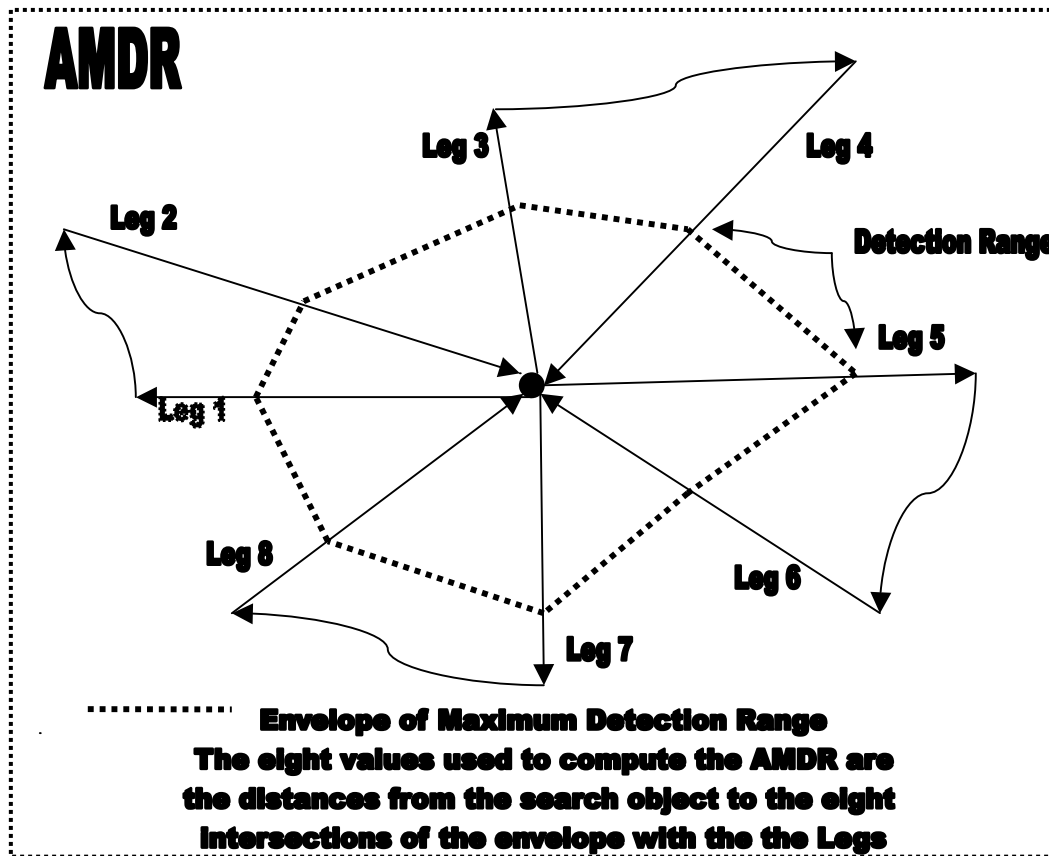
AMDR

Leg 3

Leg 4

Leg 2

Detection Range

Leg 5

Leg 1

Leg 8

Leg 6

Leg 7

Envelope of Maximum Detection Range

The eight values used to compute the AMDR are the distances from the search object to the eight intersections of the envelope with the the Legs